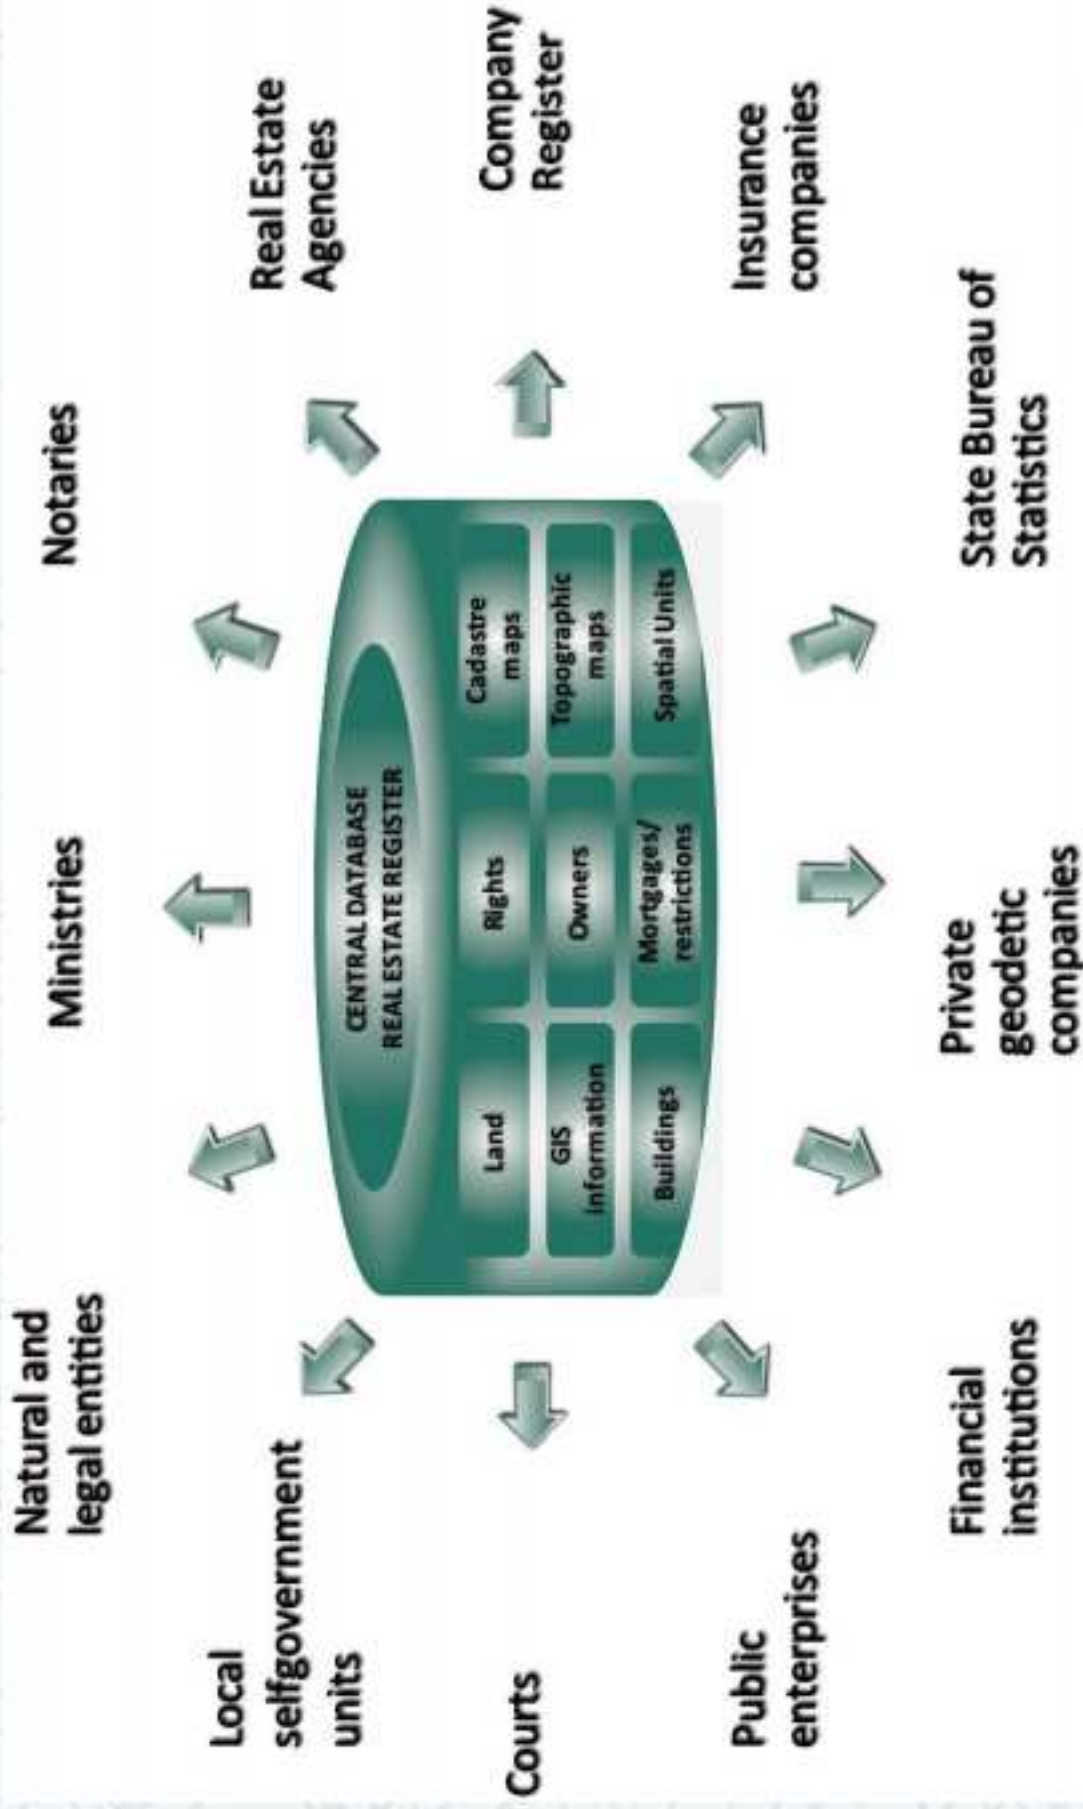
Natural and legal entities

Ministries

Notaries

Real Estate Agencies

Company Register

Local selfgovernment units

CENTRAL DATABASE REAL ESTATE REGISTER

Land

Rights

Cadastre maps

GIS information

Owners

Topographic maps

Buildings

Mortgages/ restrictions

Spatial Units

Courts

Insurance companies

Public enterprises

Financial institutions

Private geodetic companies

State Bureau of Statistics